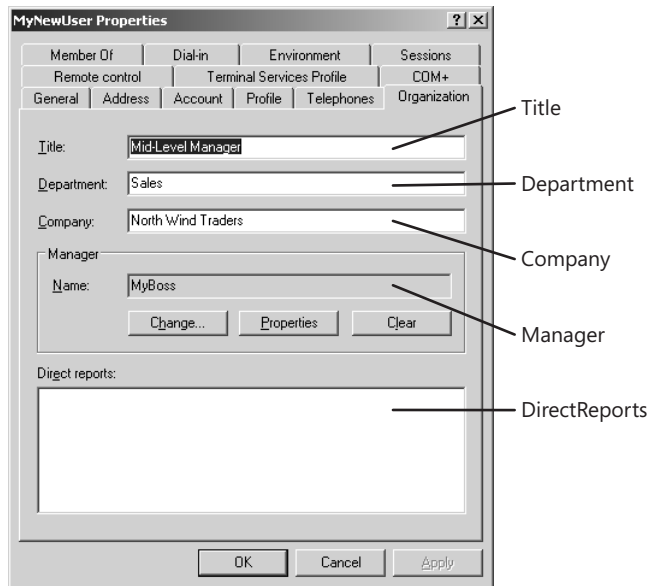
MyNewUser Properties ? X

Member Of | Dial-in | Environment | Sessions
Remote control | Terminal Services Profile | COM+
General | Address | Account | Profile | Telephones | Organization

Title: Mid-Level Manager
Department: Sales
Company: North Wind Traders

Manager
Name: MyBoss
Change... Properties Clear

Direct reports:

OK Cancel Apply

Title
Department
Company
Manager
DirectReports